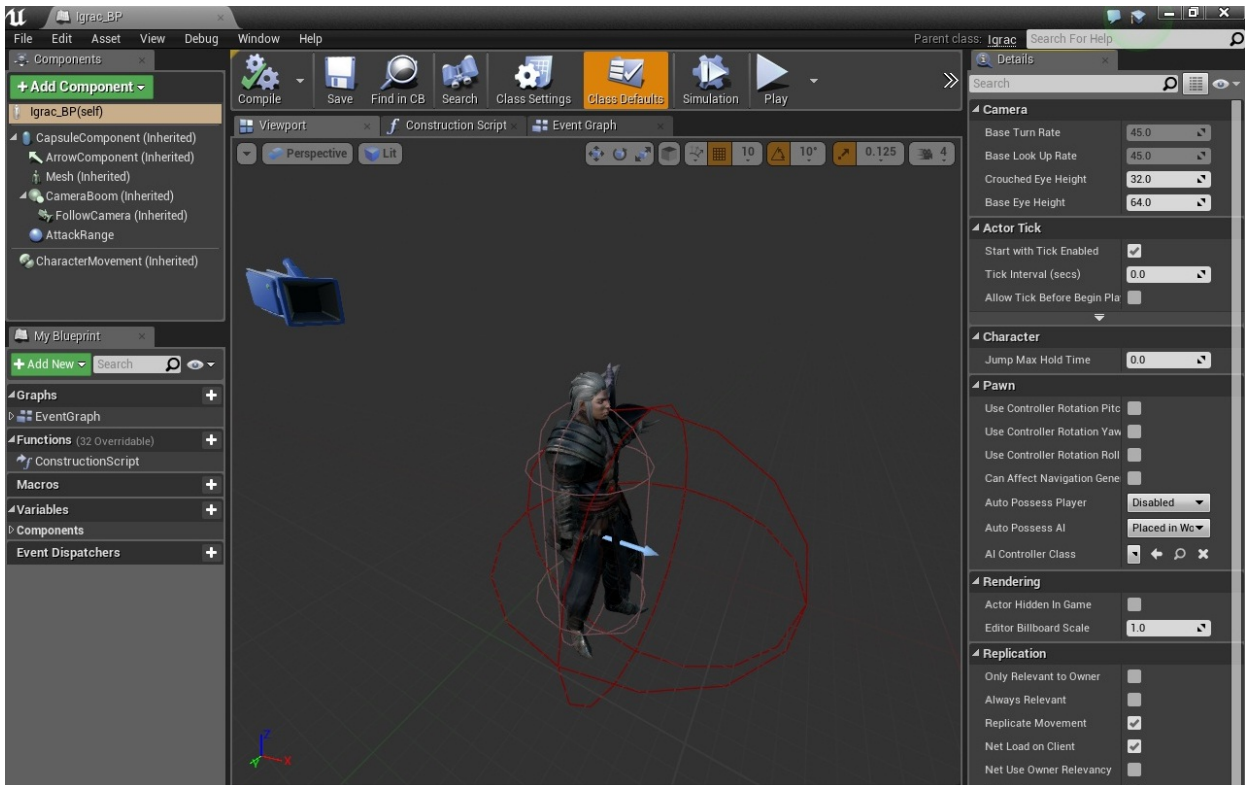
Igrac_BP

File Edit Asset View Debug Window Help

Parent class: Igrac Search For Help

Components

+ Add Component

Igrac_BP(self)

CapsuleComponent (Inherited)
ArrowComponent (Inherited)
Mesh (Inherited)
CameraBoom (Inherited)
FollowCamera (Inherited)
AttackRange
CharacterMovement (Inherited)

Compile Save Find in CB Search Class Settings Class Defaults Simulation Play

Viewport Construction Script Event Graph

Perspective Lit

10 10° 0.125 4

My Blueprint

+ Add New Search

Graphs
EventGraph
Functions (32 Overridable)
ConstructionScript
Macros
Variables
Components
Event Dispatchers

Details

Search

Camera
| Base Turn Rate | 45.0 |
| Base Look Up Rate | 45.0 |
| Crouched Eye Height | 32.0 |
| Base Eye Height | 64.0 |

Actor Tick
| Start with Tick Enabled | |
| Tick Interval (secs) | 0.0 |
| Allow Tick Before Begin Pla | |

Character
| Jump Max Hold Time | 0.0 |

Pawn
| Use Controller Rotation Pitc | |
| Use Controller Rotation Yaw | |
| Use Controller Rotation Roll | |
| Can Affect Navigation Gene | |
| Auto Possess Player | Disabled |
| Auto Possess AI | Placed in Wo |
| AI Controller Class | |

Rendering
| Actor Hidden In Game | |
| Editor Billboard Scale | 1.0 |

Replication
| Only Relevant to Owner | |
| Always Relevant | |
| Replicate Movement | |
| Net Load on Client | |
| Net Use Owner Relevancy | |